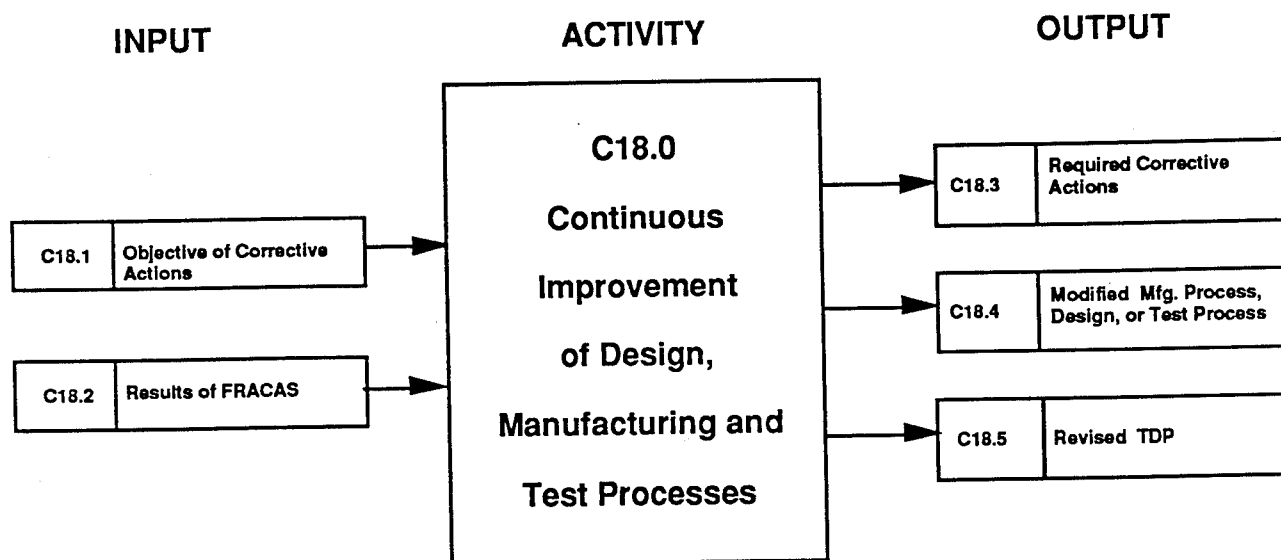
INPUT

ACTIVITY

OUTPUT

C18.1 Objective of Corrective Actions

C18.2 Results of FRACAS

C18.0

Continuous Improvement of Design, Manufacturing and Test Processes

C18.3 Required Corrective Actions

C18.4 Modified Mfg. Process, Design, or Test Process

C18.5 Revised TDP